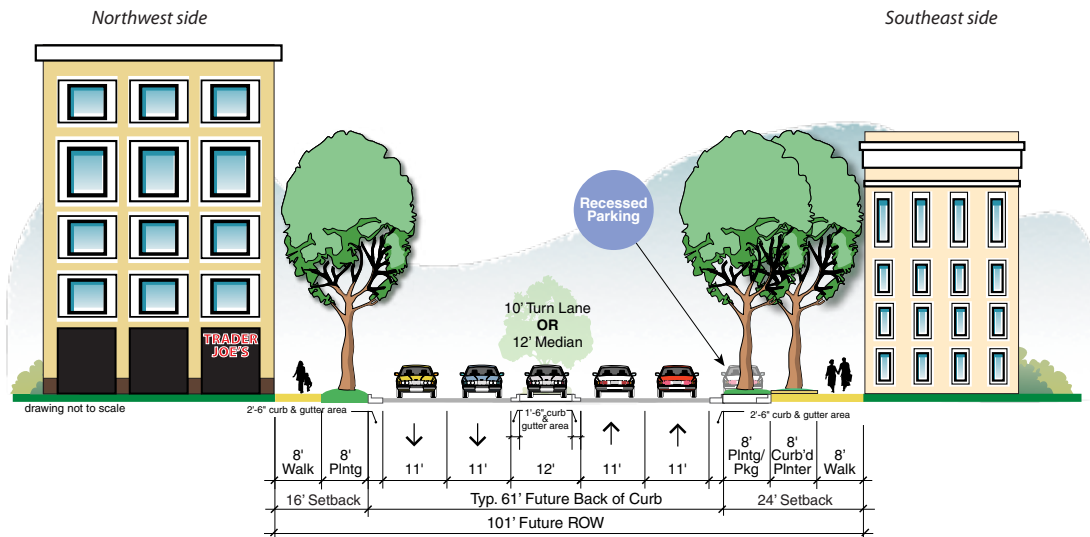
Northwest side

Southeast side

TRADER JOE'S

Recessed Parking

10' Turn Lane
OR
12' Median

drawing not to scale

2'-6" curb & gutter area

1'-6" curb & gutter area

2'-6" curb & gutter area

| 8' Walk | 8' Plntg | ↓ 11' | ↓ 11' | 12' | ↑ 11' | ↑ 11' | 8' Plntg/ Pkg | 8' Curb'd Plnter | 8' Walk |
|---|---|---|---|---|---|---|---|---|---|

16' Setback

Typ. 61' Future Back of Curb

24' Setback

101' Future ROW